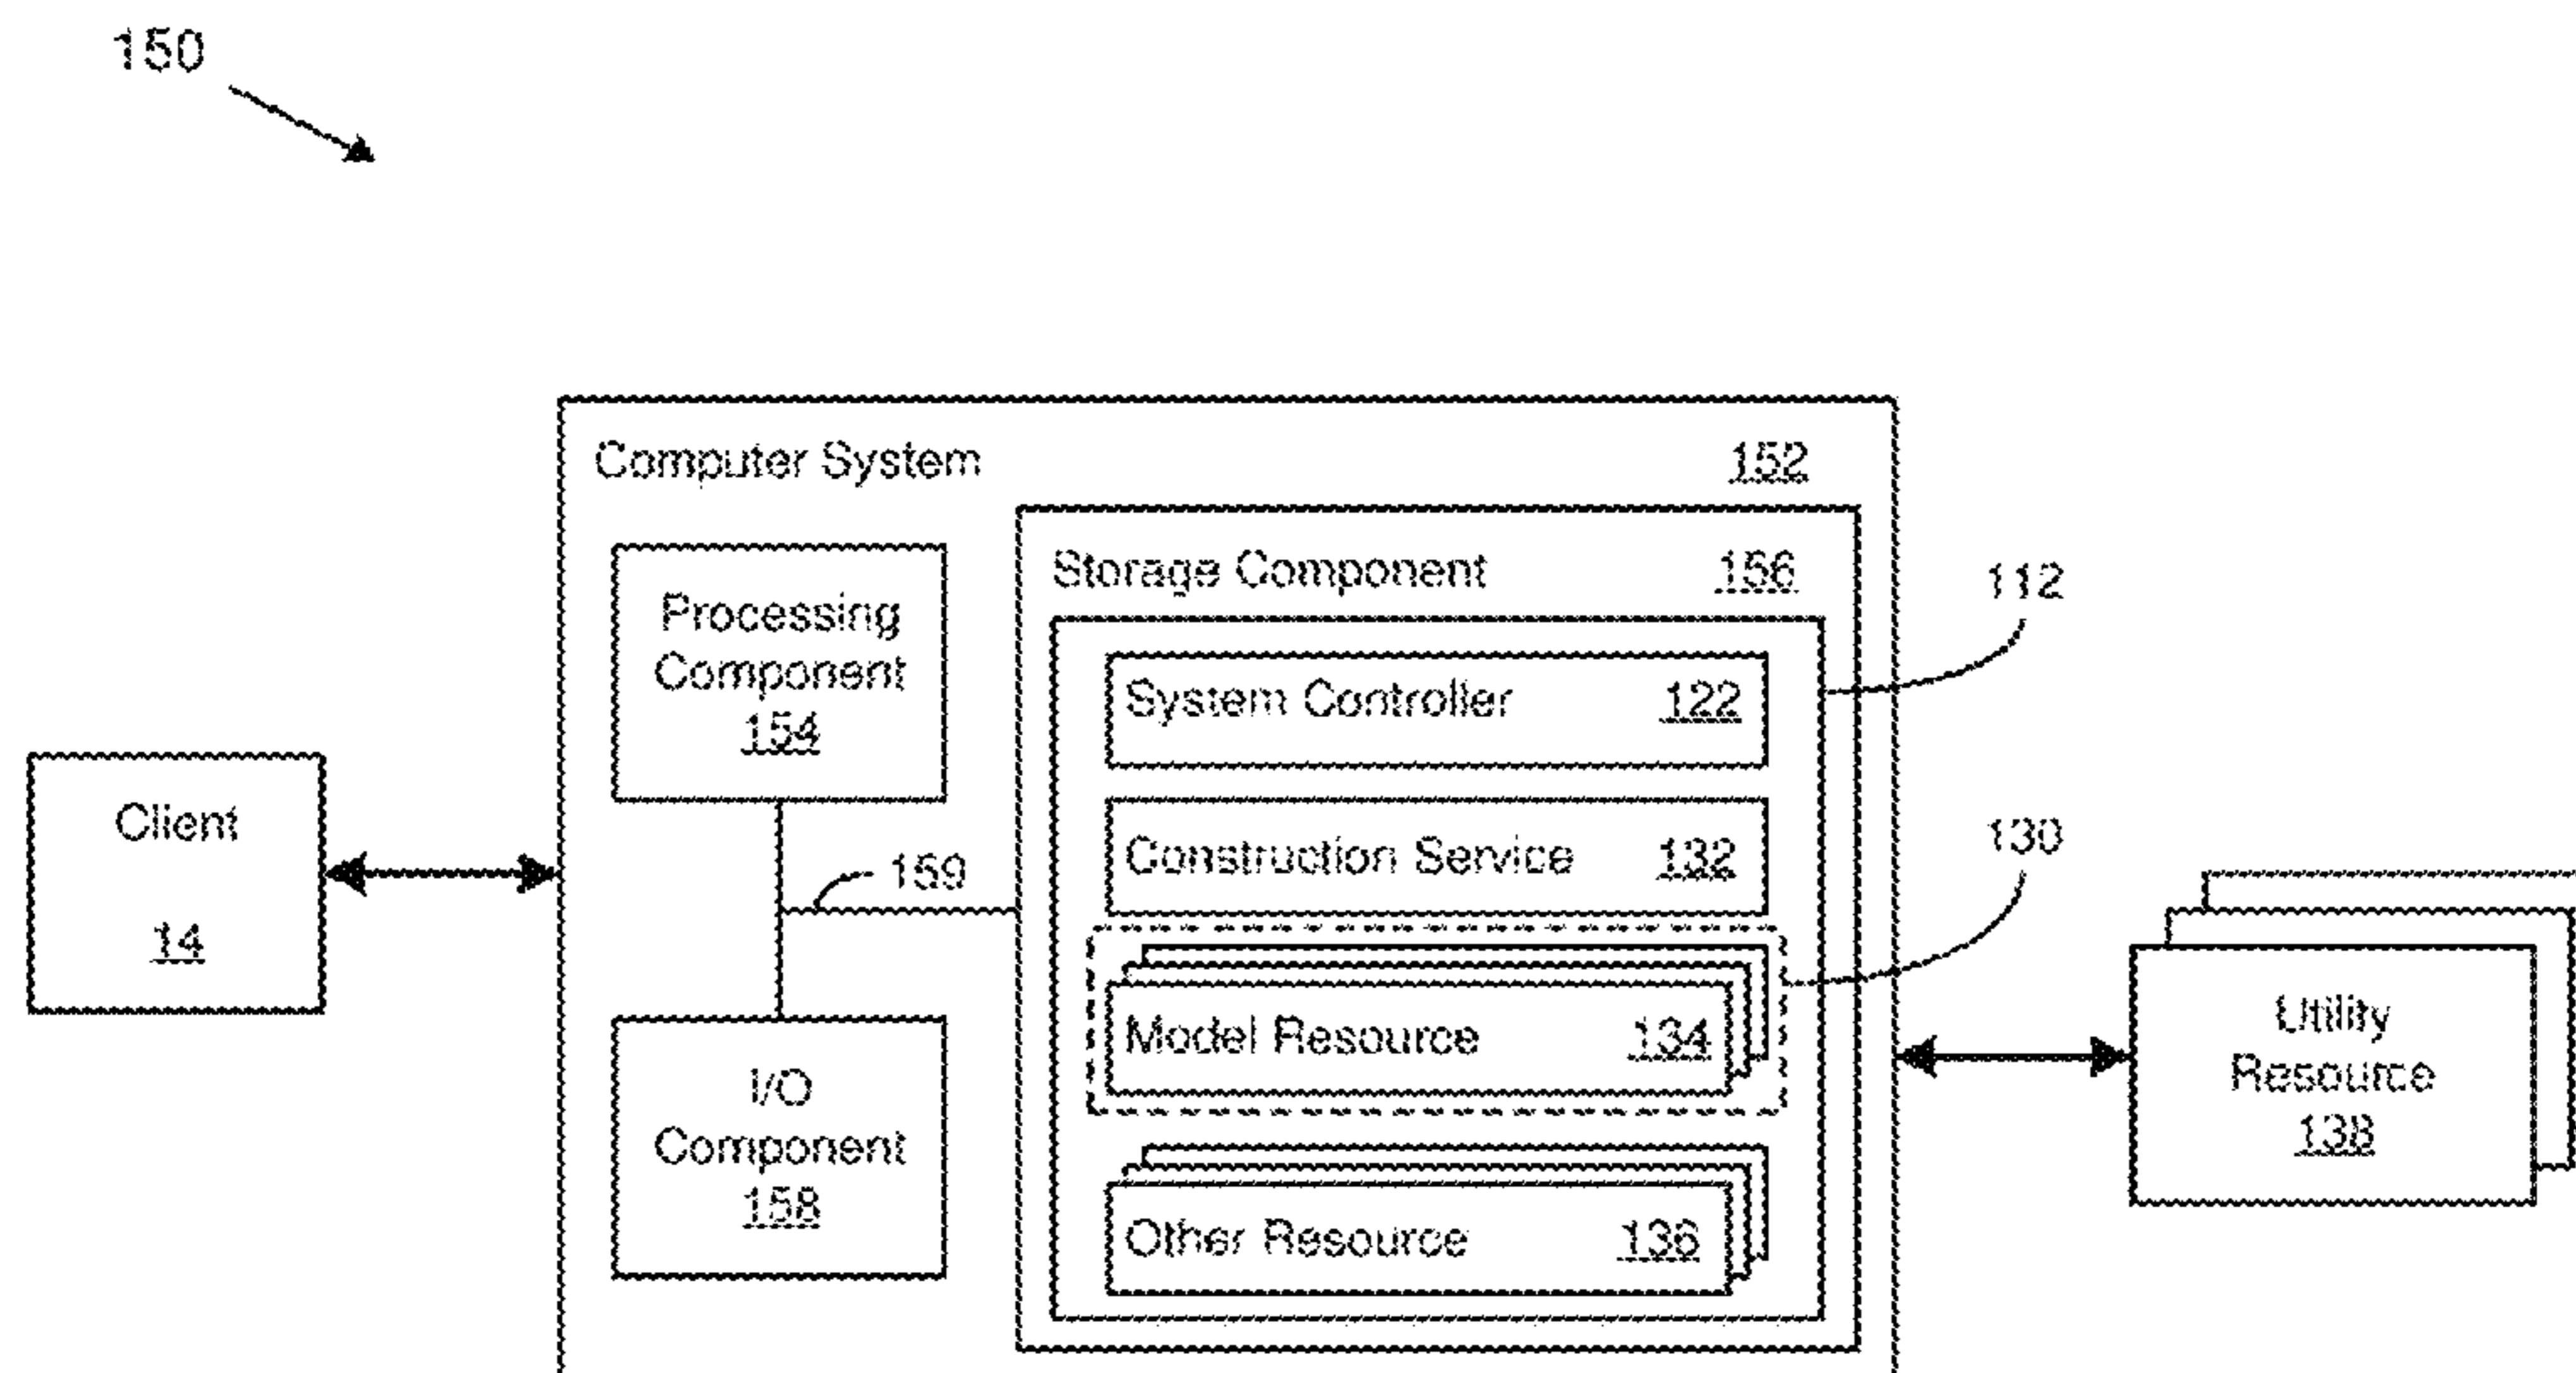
150

Computer System 152

Processing Component 154

Storage Component 156

112

System Controller 122

Construction Service 132

130

159

Client 14

Model Resource 134

Utility Resource 138

I/O Component 158

Other Resource 136